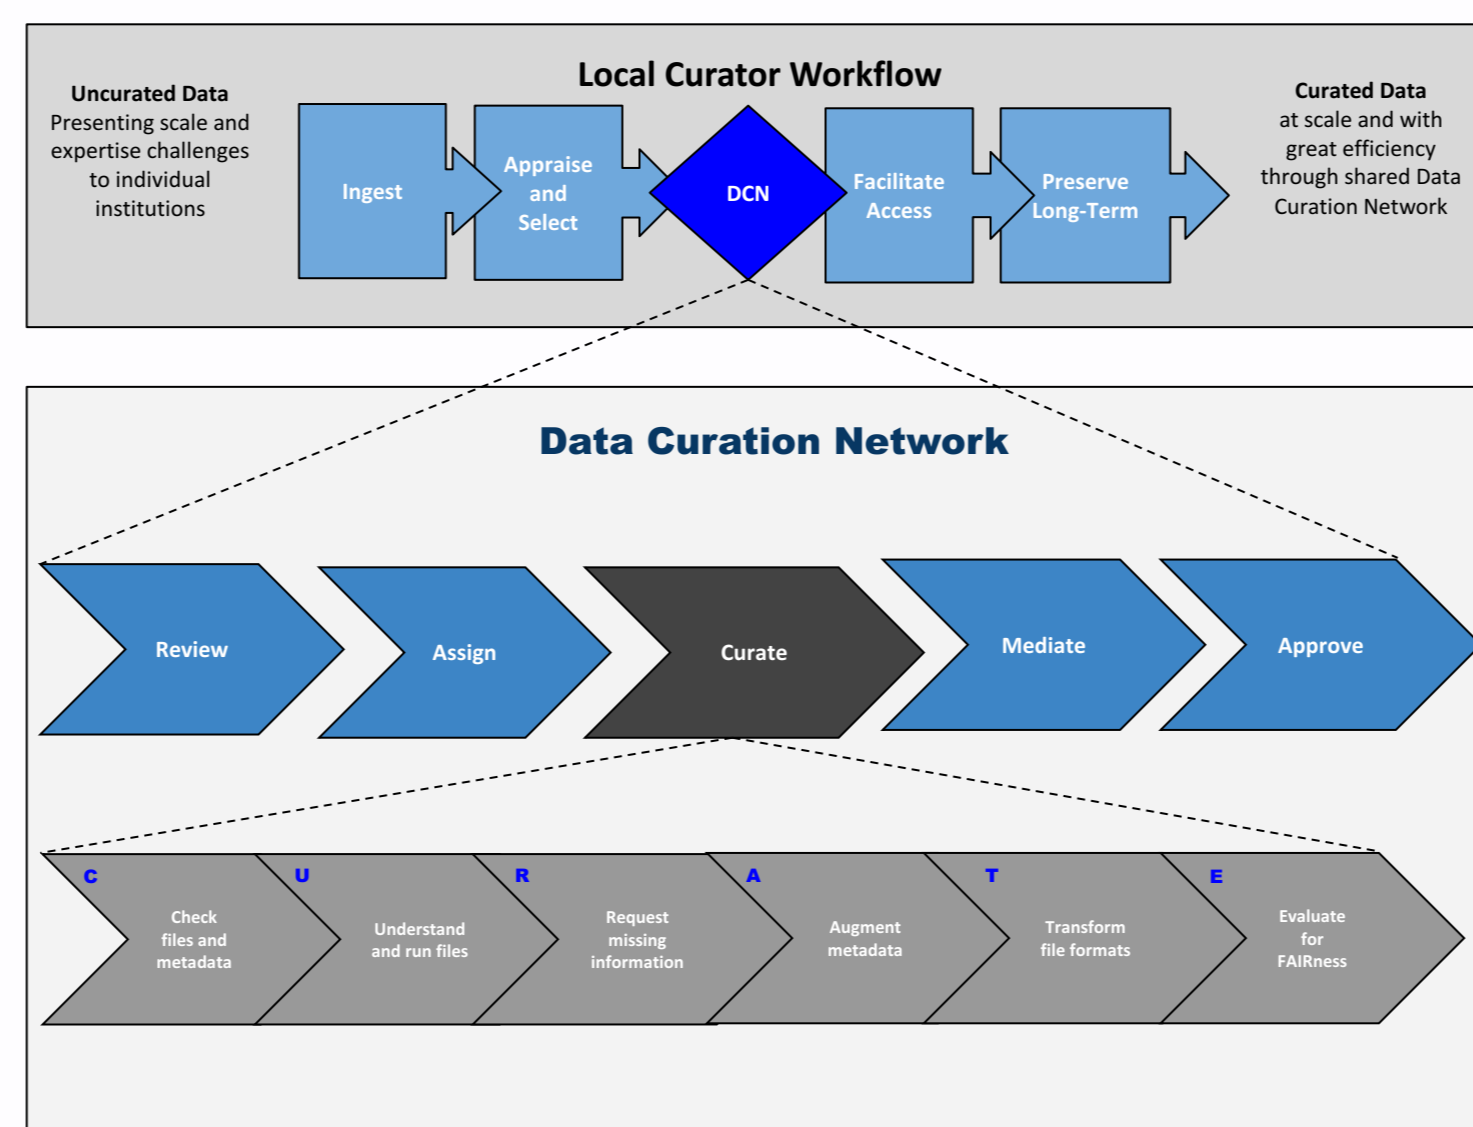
Local Curator Workflow

Uncurated Data
Presenting scale and expertise challenges to individual institutions

Ingest

Appraise and Select

DCN

Facilitate Access

Preserve Long-Term

Curated Data
at scale and with great efficiency through shared Data Curation Network

Data Curation Network

Review

Assign

Curate

Mediate

Approve

C
Check files and metadata

U
Understand and run files

R
Request missing information

A
Augment metadata

T
Transform file formats

E
Evaluate for FAIRness